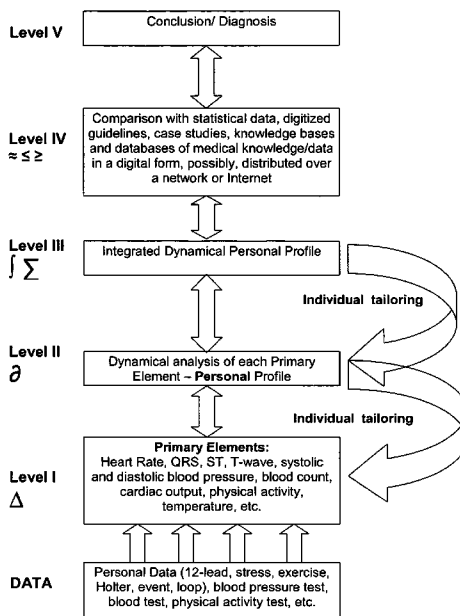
Level V

Conclusion/ Diagnosis

Level IV
$\approx \leq \geq$

Comparison with statistical data, digitized guidelines, case studies, knowledge bases and databases of medical knowledge/data in a digital form, possibly, distributed over a network or Internet

Level III
$\int \sum$

Integrated Dynamical Personal Profile

Individual tailoring

Level II
$\partial$

Dynamical analysis of each Primary Element – Personal Profile

Individual tailoring

Level I
$\Delta$

Primary Elements:
Heart Rate, QRS, ST, T-wave, systolic and diastolic blood pressure, blood count, cardiac output, physical activity, temperature, etc.

DATA

Personal Data (12-lead, stress, exercise, Holter, event, loop), blood pressure test, blood test, physical activity test, etc.